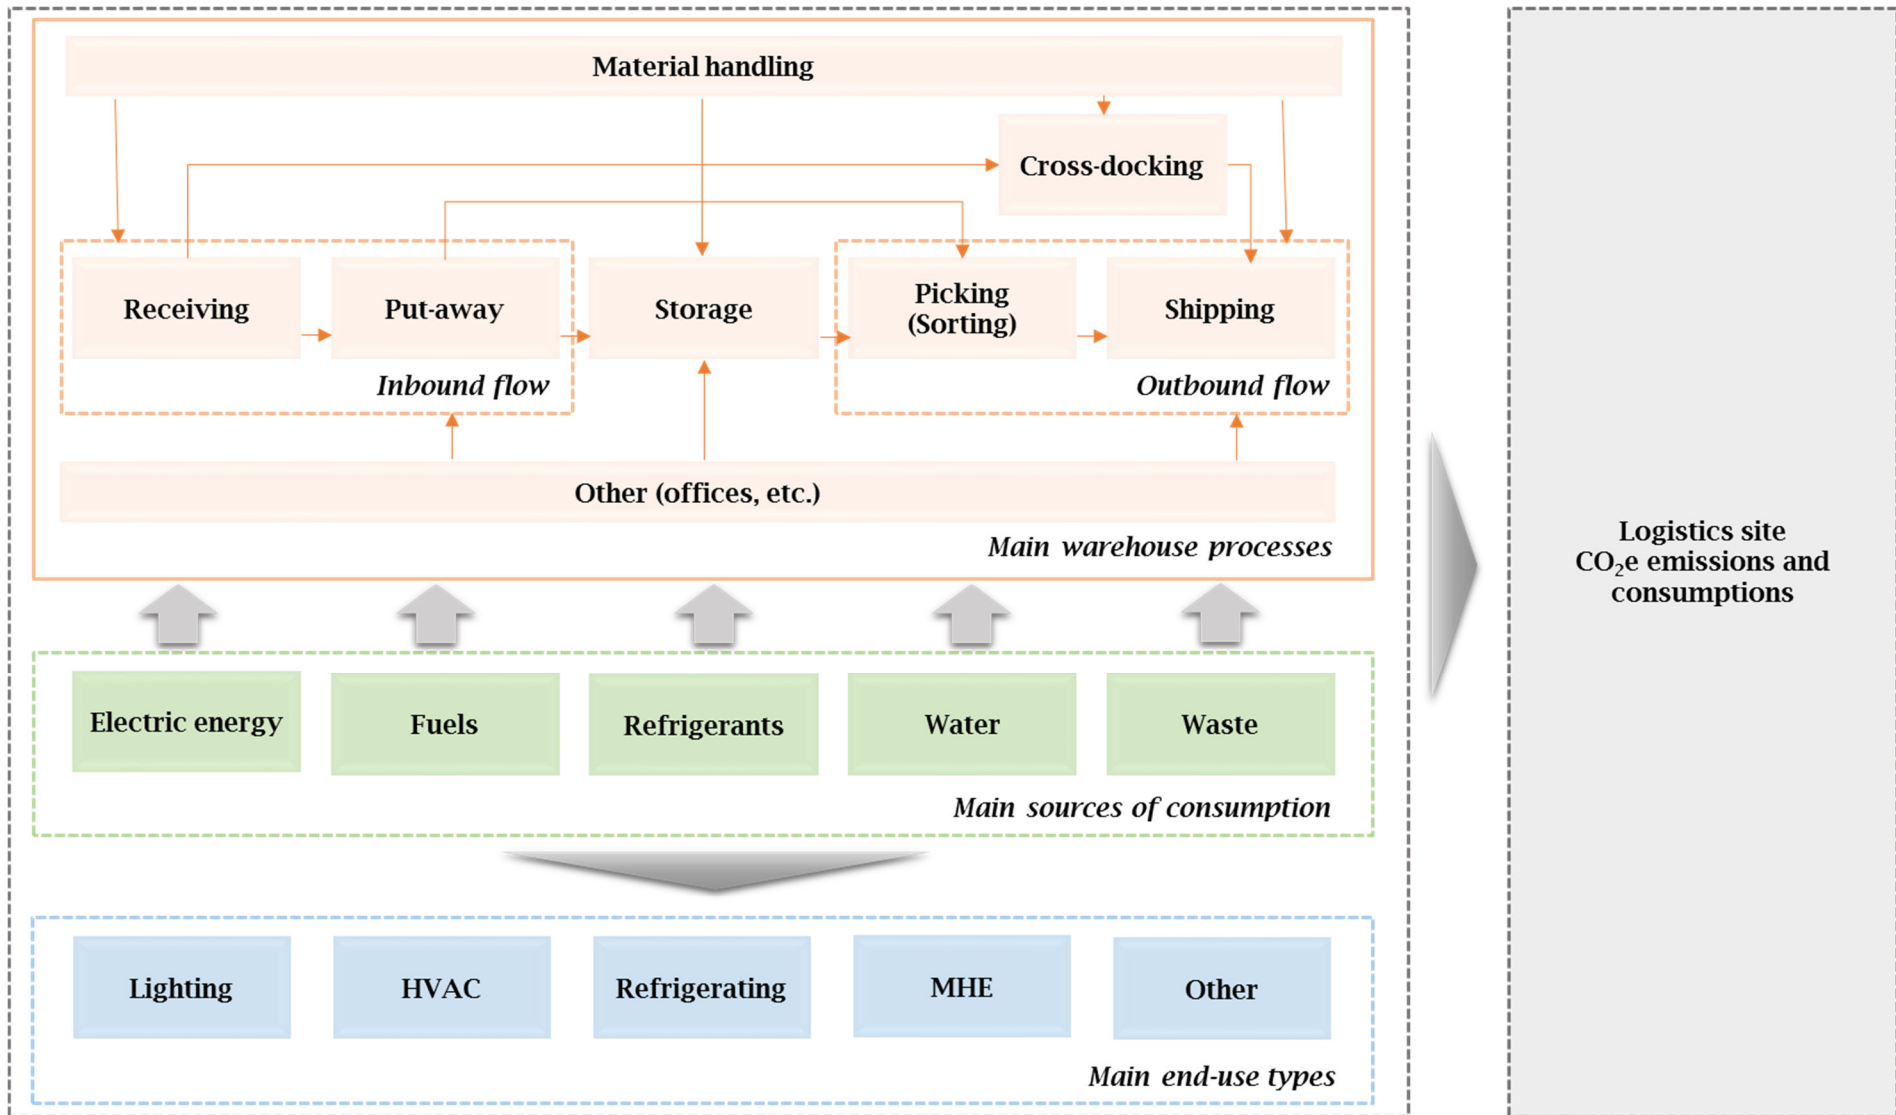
Material handling

Cross-docking

Receiving

Put-away

Storage

Picking (Sorting)

Shipping

Inbound flow

Outbound flow

Other (offices, etc.)

Main warehouse processes

Electric energy

Fuels

Refrigerants

Water

Waste

Main sources of consumption

Lighting

HVAC

Refrigerating

MHE

Other

Main end-use types

Logistics site $CO_2$e emissions and consumptions